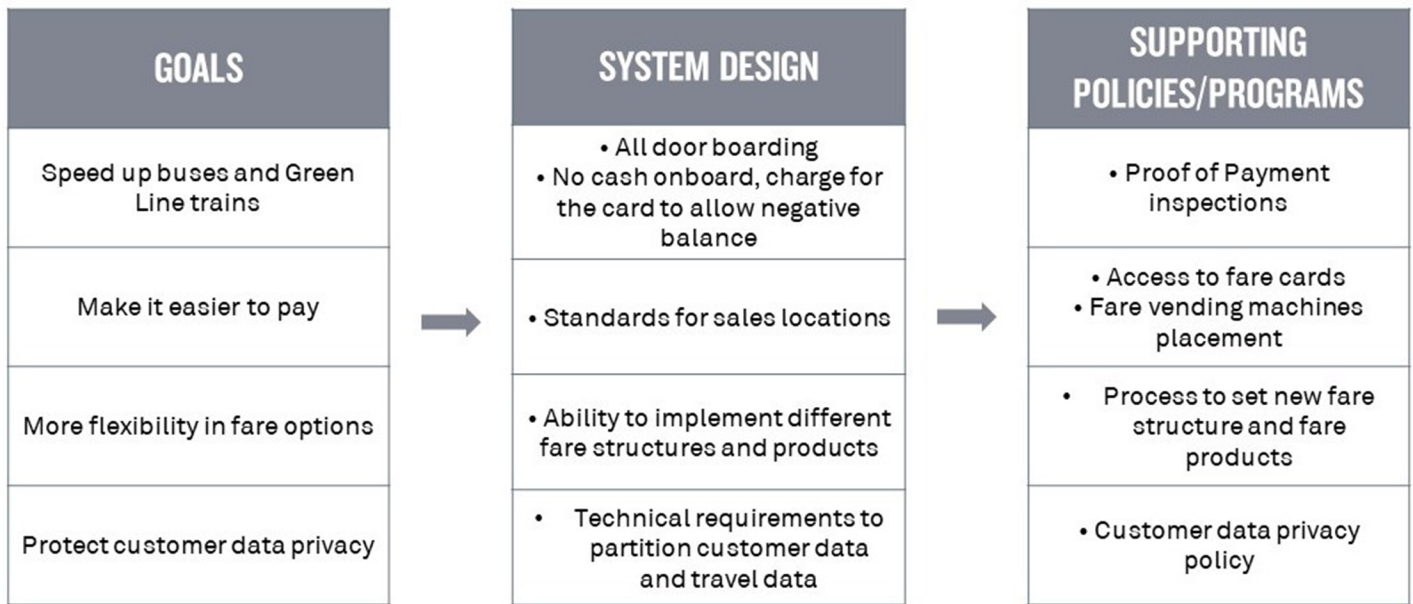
GOALS

Speed up buses and Green Line trains

Make it easier to pay

More flexibility in fare options

Protect customer data privacy

SYSTEM DESIGN

• All door boarding
• No cash onboard, charge for the card to allow negative balance

• Standards for sales locations

• Ability to implement different fare structures and products

• Technical requirements to partition customer data and travel data

SUPPORTING POLICIES/PROGRAMS

• Proof of Payment inspections

• Access to fare cards
• Fare vending machines placement

• Process to set new fare structure and fare products

• Customer data privacy policy